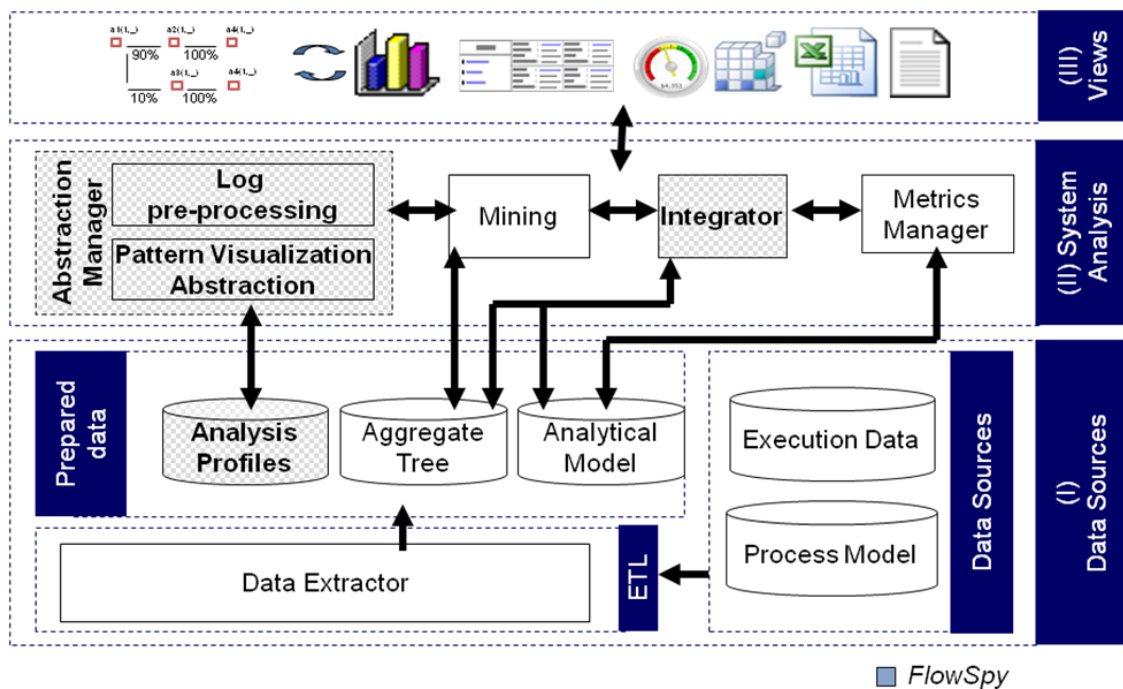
a1(1,_) a2(1,_) a4(1,_)
90% 100%
a3(1,_) a4(1,_)
10% 100%

(III) Views

Abstraction Manager

Log pre-processing

Pattern Visualization Abstraction

Mining

Integrator

Metrics Manager

(II) System Analysis

Prepared data

Analysis Profiles

Aggregate Tree

Analytical Model

Execution Data

Process Model

Data Sources

(I) Data Sources

Data Extractor

ETL

FlowSpy